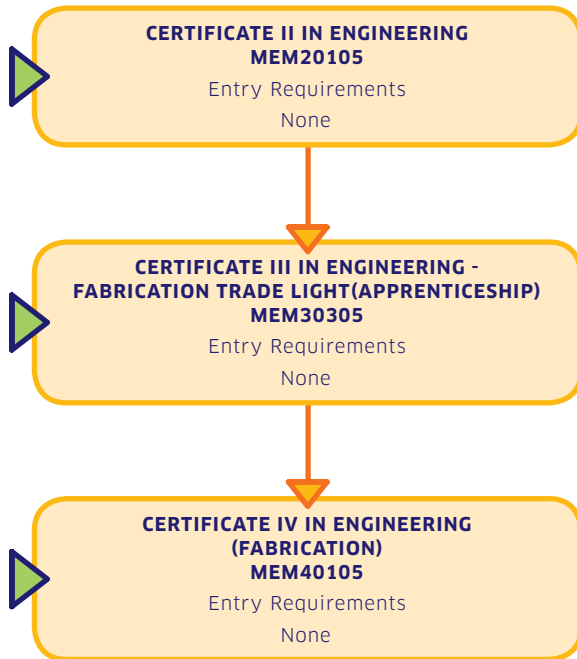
CERTIFICATE II IN ENGINEERING
MEM20105
Entry Requirements
None

CERTIFICATE III IN ENGINEERING - FABRICATION TRADE LIGHT(APPRENTICESHIP)
MEM30305
Entry Requirements
None

CERTIFICATE IV IN ENGINEERING (FABRICATION)
MEM40105
Entry Requirements
None